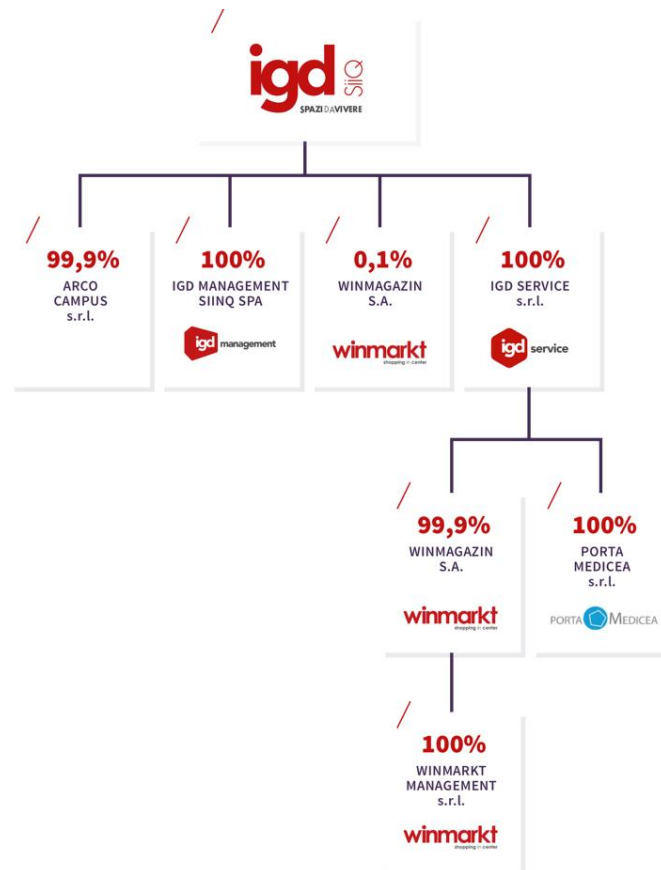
igd SIIQ
SPAZI DA VIVERE

99,9%
ARCO CAMPUS s.r.l.

100%
IGD MANAGEMENT SIINQ SPA
igd management

0,1%
WINMAGAZIN S.A.
winmarkt shopping in center

100%
IGD SERVICE s.r.l.
igd service

99,9%
WINMAGAZIN S.A.
winmarkt shopping in center

100%
PORTA MEDICEA s.r.l.
PORTA MEDICEA

100%
WINMARKT MANAGEMENT s.r.l.
winmarkt shopping in center